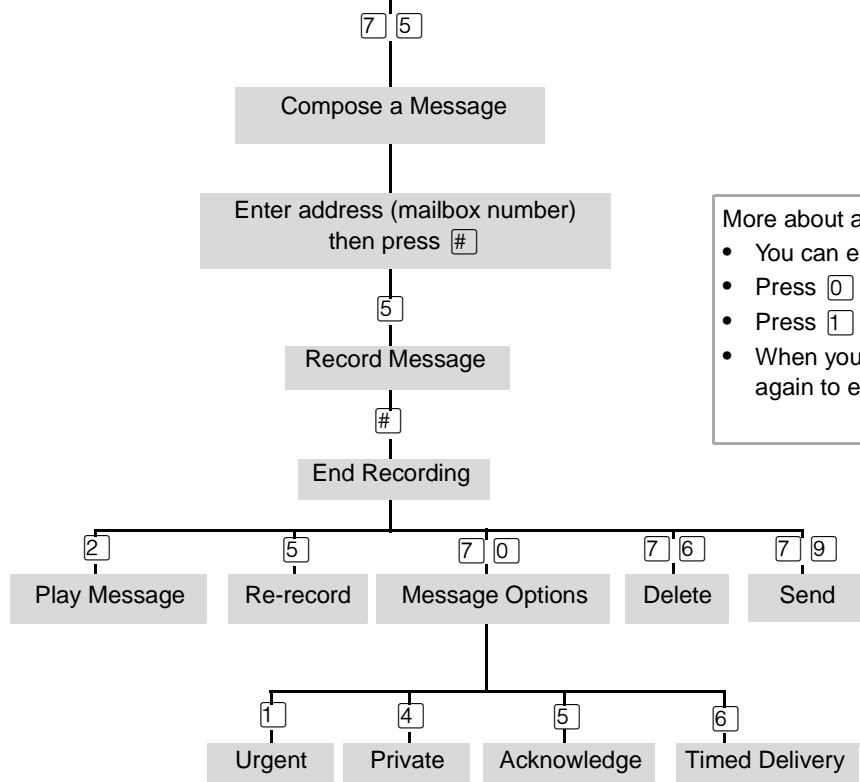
7 5

Compose a Message

Enter address (mailbox number) then press #

5

Record Message

#

End Recording

2
Play Message

5
Re-record

7 0
Message Options

7 6
Delete

7 9
Send

1
Urgent

4
Private

5
Acknowledge

6
Timed Delivery

More about a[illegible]
• You can e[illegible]
• Press 0 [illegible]
• Press 1 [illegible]
• When you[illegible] again to e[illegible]